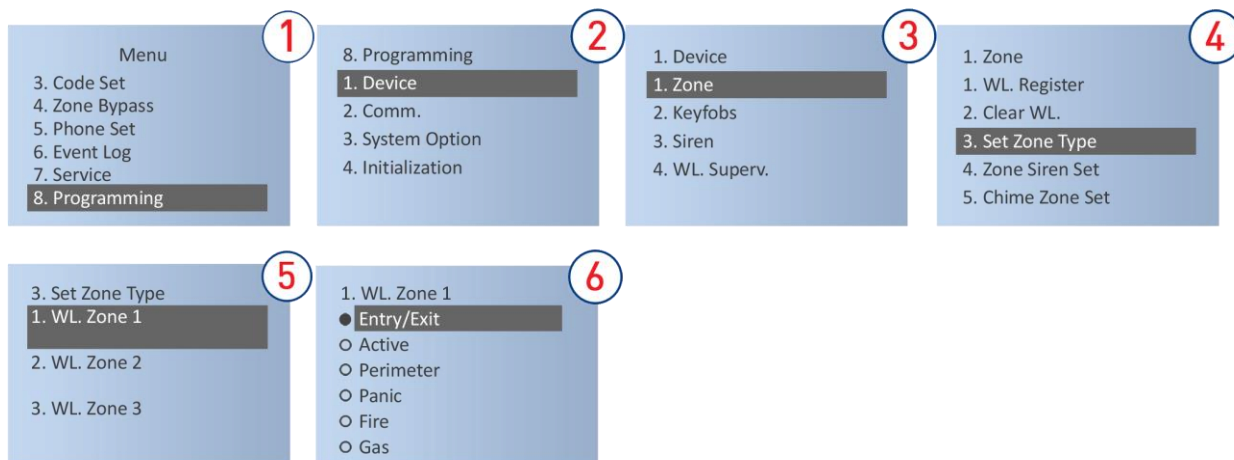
1

Menu
3. Code Set
4. Zone Bypass
5. Phone Set
6. Event Log
7. Service
8. Programming

2

8. Programming
1. Device
2. Comm.
3. System Option
4. Initialization

3

1. Device
1. Zone
2. Keyfobs
3. Siren
4. WL. Superv.

4

1. Zone
1. WL. Register
2. Clear WL.
3. Set Zone Type
4. Zone Siren Set
5. Chime Zone Set

5

3. Set Zone Type
1. WL. Zone 1
2. WL. Zone 2
3. WL. Zone 3

6

1. WL. Zone 1
● Entry/Exit
○ Active
○ Perimeter
○ Panic
○ Fire
○ Gas